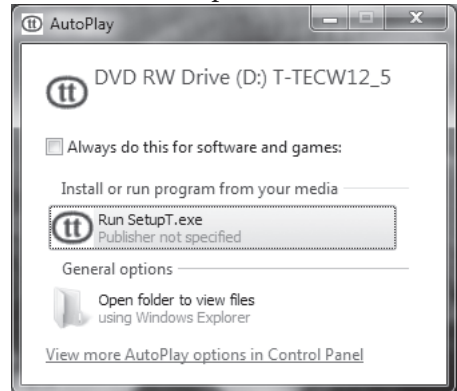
AutoPlay

DVD RW Drive (D:) T-TECW12_5

Always do this for software and games:

Install or run program from your media

Run SetupT.exe
Publisher not specified

General options

Open folder to view files
using Windows Explorer

View more AutoPlay options in Control Panel